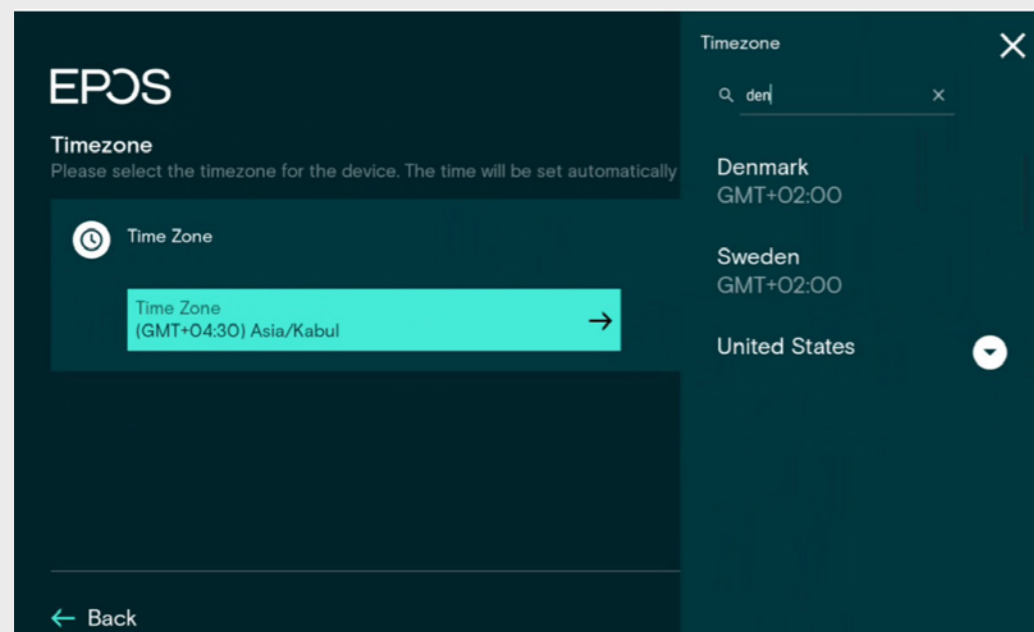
EPOS

Timezone
Please select the timezone for the device. The time will be set automatically

Time Zone

Time Zone
(GMT+04:30) Asia/Kabul

← Back

Timezone

den

Denmark
GMT+02:00

Sweden
GMT+02:00

United States